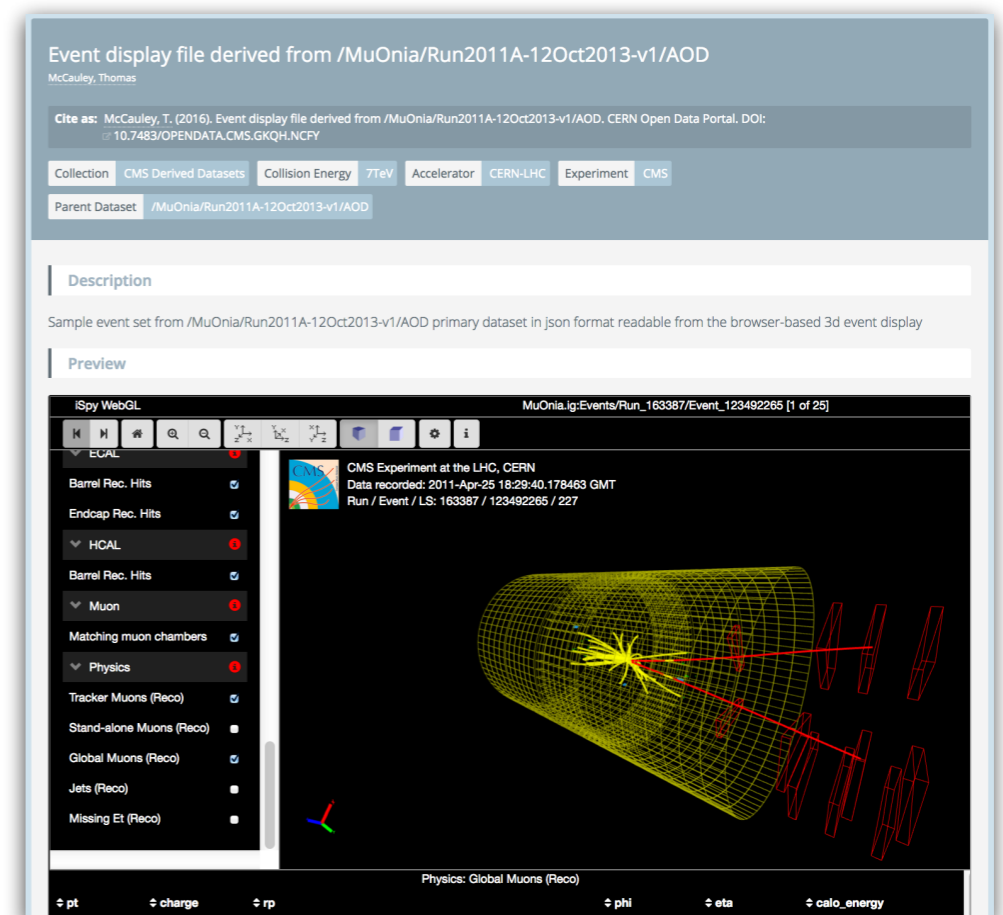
Event display file derived from /MuOnia/Run2011A-12Oct2013-v1/AOD

McCauley, Thomas

Cite as: McCauley, T. (2016). Event display file derived from /MuOnia/Run2011A-12Oct2013-v1/AOD. CERN Open Data Portal. DOI: 10.7483/OPENDATA.CMS.GKQH.NCFY

Collection CMS Derived Datasets Collision Energy 7TeV Accelerator CERN-LHC Experiment CMS

Parent Dataset /MuOnia/Run2011A-12Oct2013-v1/AOD

Description

Sample event set from /MuOnia/Run2011A-12Oct2013-v1/AOD primary dataset in json format readable from the browser-based 3d event display

Preview

iSpy WebGL

MuOnia.ig:Events/Run_163387/Event_123492265 [1 of 25]

ECAL

Barrel Rec. Hits

Endcap Rec. Hits

HCAL

Barrel Rec. Hits

Muon

Matching muon chambers

Physics

Tracker Muons (Reco)

Stand-alone Muons (Reco)

Global Muons (Reco)

Jets (Reco)

Missing Et (Reco)

CMS

CMS Experiment at the LHC, CERN
Data recorded: 2011-Apr-25 18:29:40.178463 GMT
Run / Event / LS: 163387 / 123492265 / 227

Physics: Global Muons (Reco)

pt | charge | rp | phi | eta | calo_energy